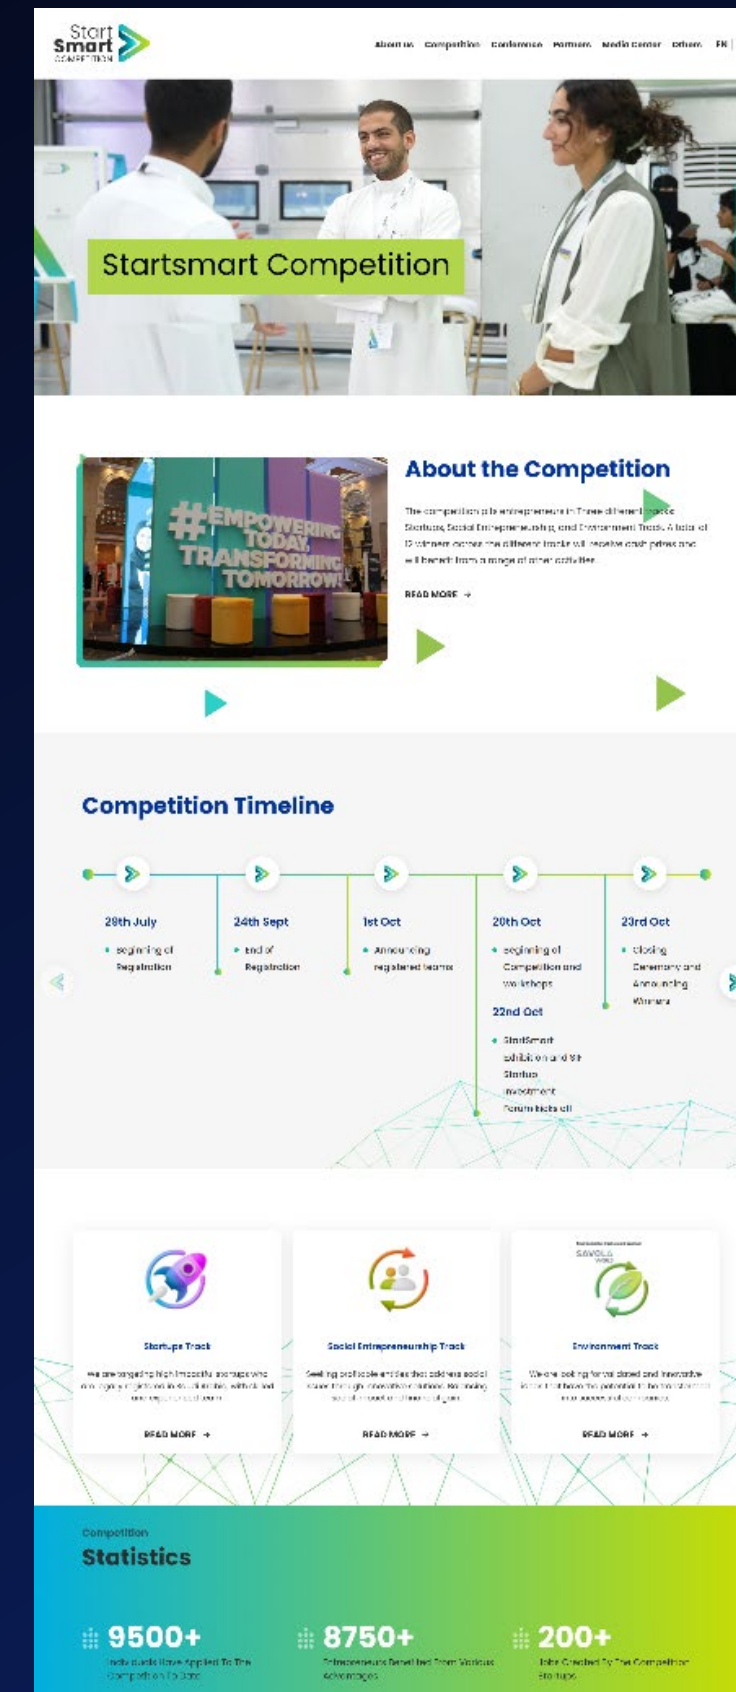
Start Smart COMPETITION

About us Competition Conference Partners Media Center Others EN

Startsmart Competition

#EMPOWERING TODAY, TRANSFORMING TOMORROW!

About the Competition

The competition pits entrepreneurs in Three different tracks Startups, Social Entrepreneurship, and Environment Track. A total of 12 winners across the different tracks will receive cash prizes and will benefit from a range of other activities.

READ MORE →

Competition Timeline

29th July
• beginning of Registration

24th Sept
• End of Registration

1st Oct
• Announcing registered teams

20th Oct
• beginning of Competition and workshops

22nd Oct
• StartSmart exhibition and 9th Startup Investment Forum kicks off

23rd Oct
• closing Ceremony and Announcing Winners

Startups Track
We are targeting high impactful startups who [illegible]
READ MORE →

Social Entrepreneurship Track
Seeking proficient entities that address social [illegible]
READ MORE →

SAVOLA
Environment Track
We are looking for validated and innovative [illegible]
READ MORE →

Competition
Statistics

9500+
Individuals Have Applied To The Competition To Date

8750+
Entrepreneurs Benefited From Various Advantages

200+
Jobs Created By The Competition Startups